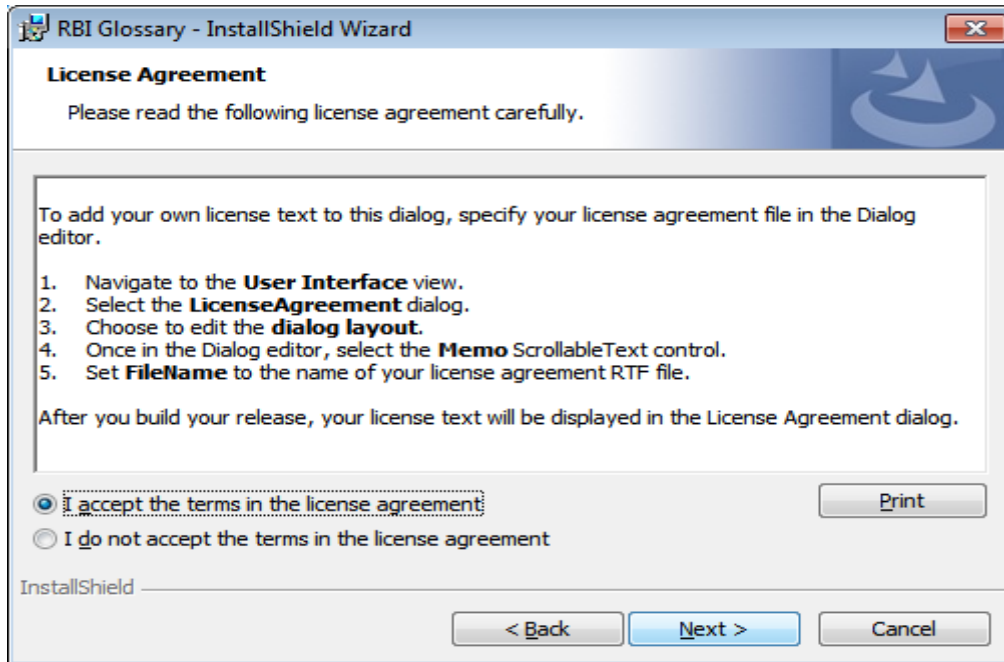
RBI Glossary - InstallShield Wizard

License Agreement

Please read the following license agreement carefully.

To add your own license text to this dialog, specify your license agreement file in the Dialog editor.

1. Navigate to the **User Interface** view.
2. Select the **LicenseAgreement** dialog.
3. Choose to edit the **dialog layout**.
4. Once in the Dialog editor, select the **Memo** ScrollableText control.
5. Set **FileName** to the name of your license agreement RTF file.

After you build your release, your license text will be displayed in the License Agreement dialog.

I accept the terms in the license agreement

Print

I do not accept the terms in the license agreement

InstallShield

< Back

Next >

Cancel